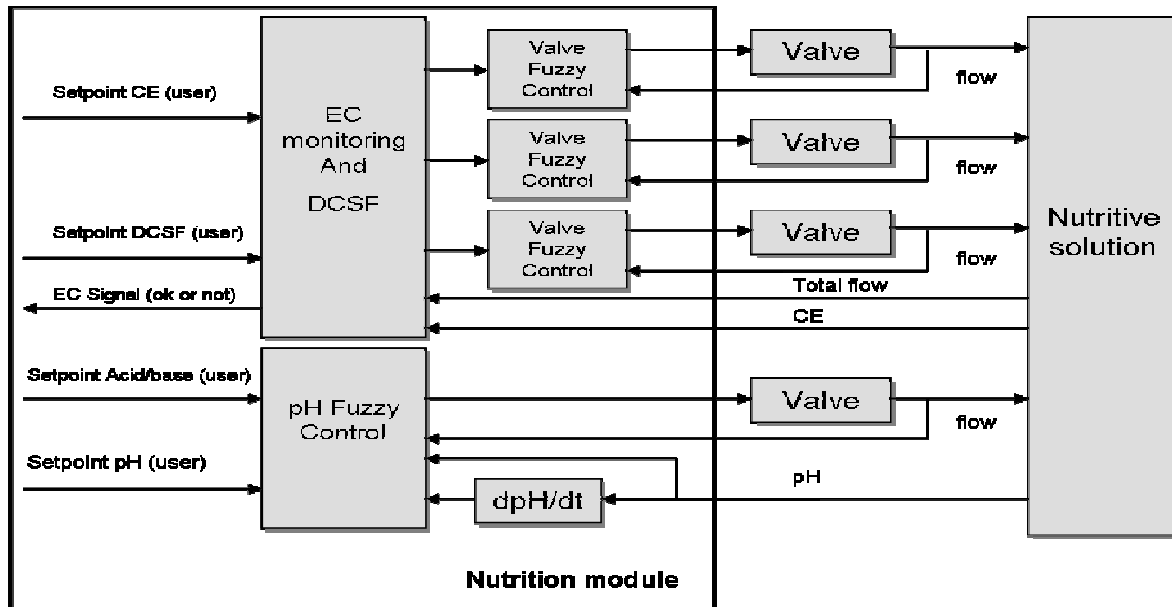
Setpoint CE (user)

EC monitoring And DCSF

Valve Fuzzy Control

Valve

flow

Valve Fuzzy Control

Valve

flow

Nutritive solution

Setpoint DCSF (user)

Valve Fuzzy Control

Valve

flow

EC Signal (ok or not)

Total flow

CE

Setpoint Acid/base (user)

pH Fuzzy Control

Valve

flow

Setpoint pH (user)

pH

dpH/dt

Nutrition module